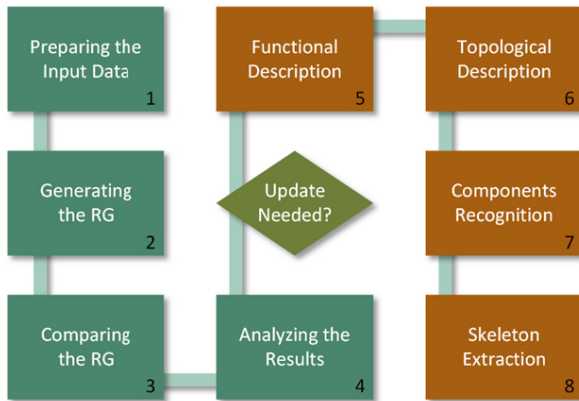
Preparing the Input Data
1

Generating the RG
2

Comparing the RG
3

Analyzing the Results
4

Update Needed?

Functional Description
5

Topological Description
6

Components Recognition
7

Skeleton Extraction
8